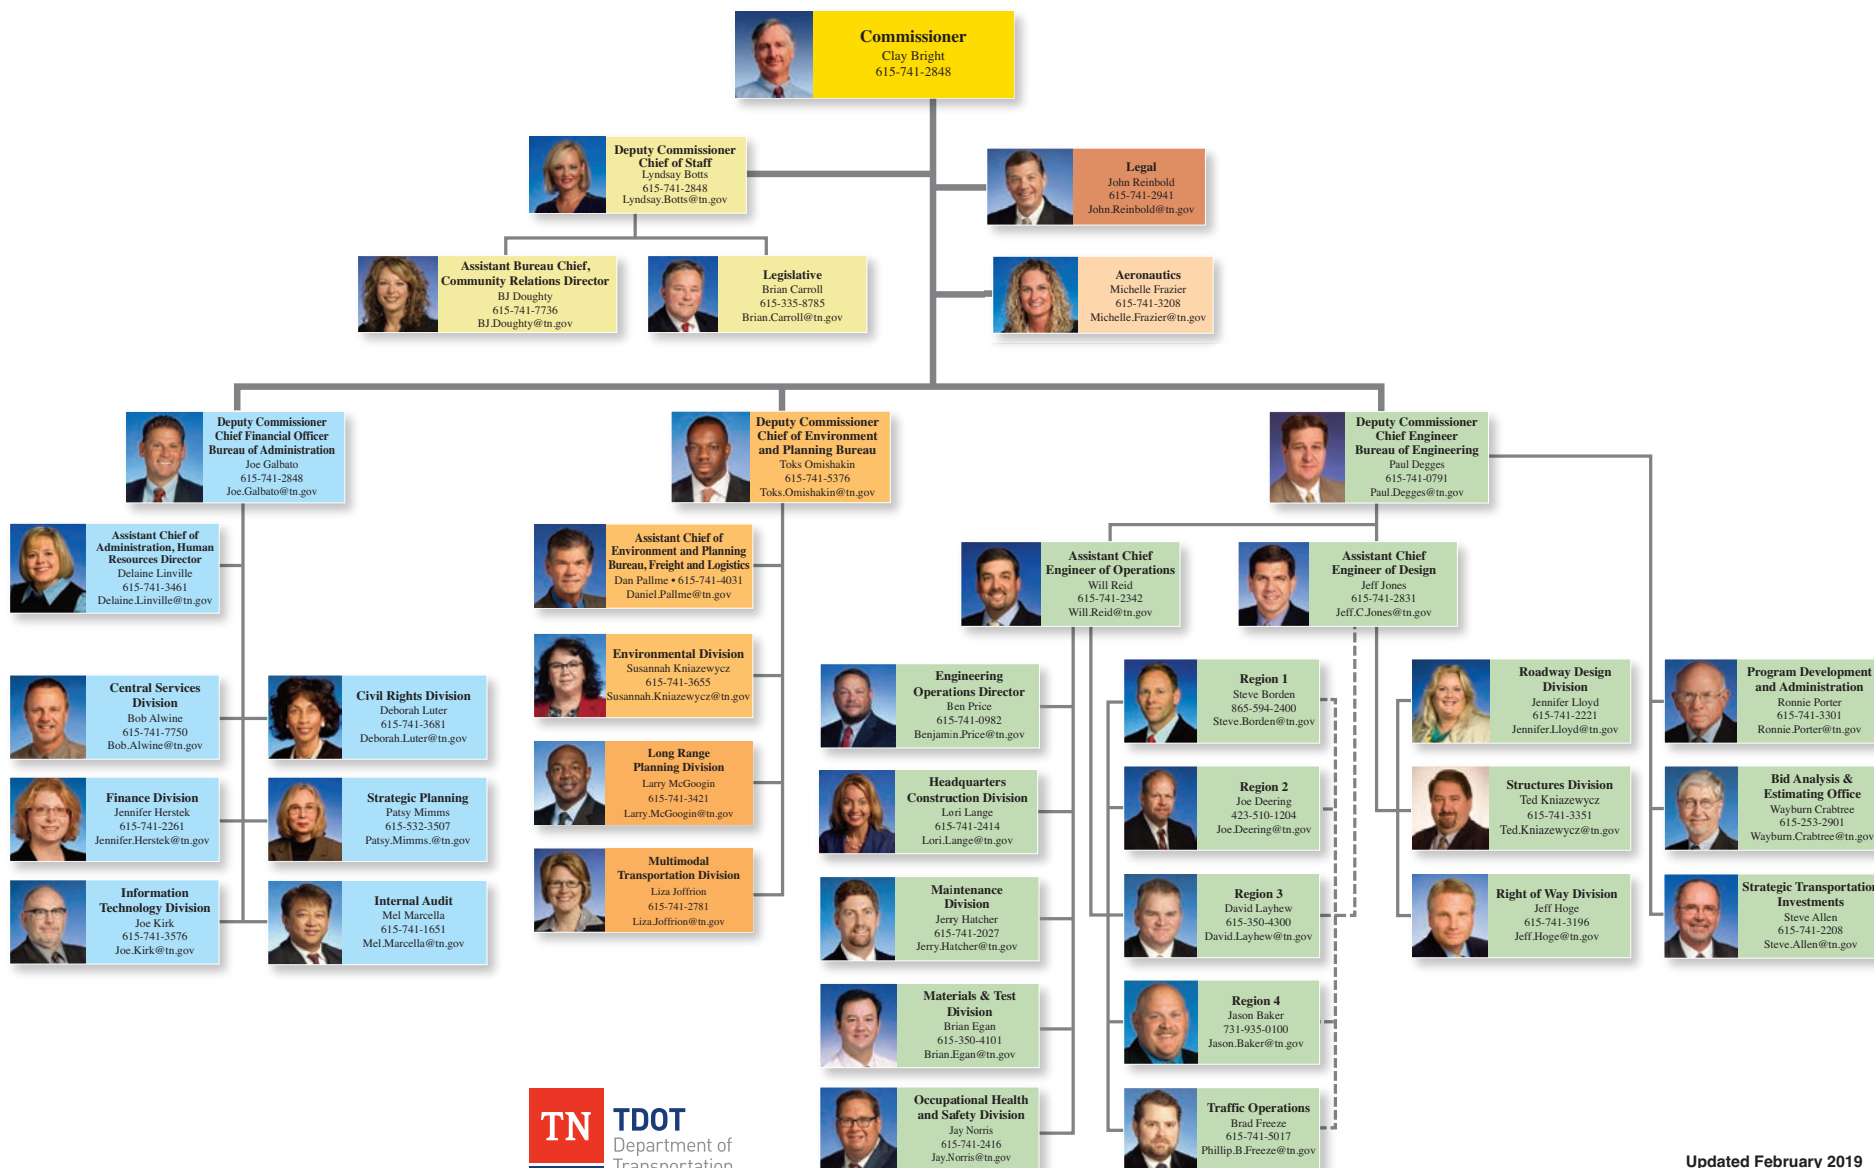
Commissioner
Clay Bright
615-741-2848

Deputy Commissioner
Chief of Staff
Lyndsay Botts
615-741-2848
Lyndsay.Botts@tn.gov

Legal
John Reinbold
615-741-2941
John.Reinbold@tn.gov

Assistant Bureau Chief,
Community Relations Director
BJ Doughty
615-741-7736
BJ.Doughty@tn.gov

Legislative
Brian Carroll
615-335-8785
Brian.Carroll@tn.gov

Aeronautics
Michelle Frazier
615-741-3208
Michelle.Frazier@tn.gov

Deputy Commissioner
Chief Financial Officer
Bureau of Administration
Joe Galbato
615-741-2848
Joe.Galbato@tn.gov

Deputy Commissioner
Chief of Environment
and Planning Bureau
Toks Omishakin
615-741-5376
Toks.Omishakin@tn.gov

Deputy Commissioner
Chief Engineer
Bureau of Engineering
Paul Degges
615-741-0791
Paul.Degges@tn.gov

Assistant Chief of
Administration, Human
Resources Director
Delaine Linville
615-741-3461
Delaine.Linville@tn.gov

Assistant Chief of
Environment and Planning
Bureau, Freight and Logistics
Dan Pallme • 615-741-4031
Daniel.Pallme@tn.gov

Assistant Chief
Engineer of Operations
Will Reid
615-741-2342
Will.Reid@tn.gov

Assistant Chief
Engineer of Design
Jeff Jones
615-741-2831
Jeff.C.Jones@tn.gov

Central Services
Division
Bob Alwine
615-741-7750
Bob.Alwine@tn.gov

Civil Rights Division
Deborah Luter
615-741-3681
Deborah.Luter@tn.gov

Finance Division
Jennifer Herstek
615-741-2261
Jennifer.Herstek@tn.gov

Strategic Planning
Patsy Mimms
615-532-3507
Patsy.Mimms.@tn.gov

Information
Technology Division
Joe Kirk
615-741-3576
Joe.Kirk@tn.gov

Internal Audit
Mel Marcella
615-741-1651
Mel.Marcella@tn.gov

Environmental Division
Susannah Kniazewycz
615-741-3655
Susannah.Kniazewycz@tn.gov

Long Range
Planning Division
Larry McGoogin
615-741-3421
Larry.McGoogin@tn.gov

Multimodal
Transportation Division
Liza Joffrion
615-741-2781
Liza.Joffrion@tn.gov

Engineering
Operations Director
Ben Price
615-741-0982
Benjamin.Price@tn.gov

Headquarters
Construction Division
Lori Lange
615-741-2414
Lori.Lange@tn.gov

Maintenance
Division
Jerry Hatcher
615-741-2027
Jerry.Hatcher@tn.gov

Materials & Test
Division
Brian Egan
615-350-4101
Brian.Egan@tn.gov

Occupational Health
and Safety Division
Jay Norris
615-741-2416
Jay.Norris@tn.gov

Region 1
Steve Borden
865-594-2400
Steve.Borden@tn.gov

Region 2
Joe Deering
423-510-1204
Joe.Deering@tn.gov

Region 3
David Layhew
615-350-4300
David.Layhew@tn.gov

Region 4
Jason Baker
731-935-0100
Jason.Baker@tn.gov

Traffic Operations
Brad Freeze
615-741-5017
Phillip.B.Freeze@tn.gov

Roadway Design
Division
Jennifer Lloyd
615-741-2221
Jennifer.Lloyd@tn.gov

Structures Division
Ted Kniazewycz
615-741-3351
Ted.Kniazewycz@tn.gov

Right of Way Division
Jeff Hoge
615-741-3196
Jeff.Hoge@tn.gov

Program Development
and Administration
Ronnie Porter
615-741-3301
Ronnie.Porter@tn.gov

Bid Analysis &
Estimating Office
Wayburn Crabtree
615-253-2901
Wayburn.Crabtree@tn.gov

Strategic Transportatio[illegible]
Investments
Steve Allen
615-741-2208
Steve.Allen@tn.gov

TN TDOT
Department of
Transportation

Updated February 2019